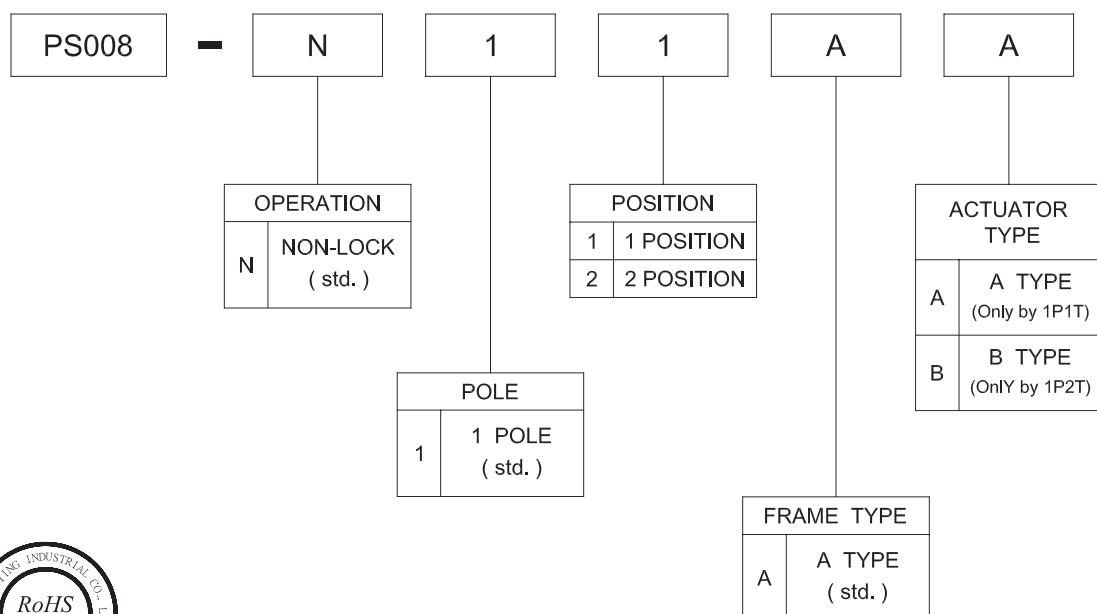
PS008 - N 1 1 A A

| OPERATION | |
|---|---|
| N | NON-LOCK ( std. ) |

| POSITION | |
|---|---|
| 1 | 1 POSITION |
| 2 | 2 POSITION |

| ACTUATOR TYPE | |
|---|---|
| A | A TYPE (Only by 1P1T) |
| B | B TYPE (OnlY by 1P2T) |

| POLE | |
|---|---|
| 1 | 1 POLE ( std. ) |

| FRAME TYPE | |
|---|---|
| A | A TYPE ( std. ) |

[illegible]ING INDUSTRIAL CO. L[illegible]
RoHS